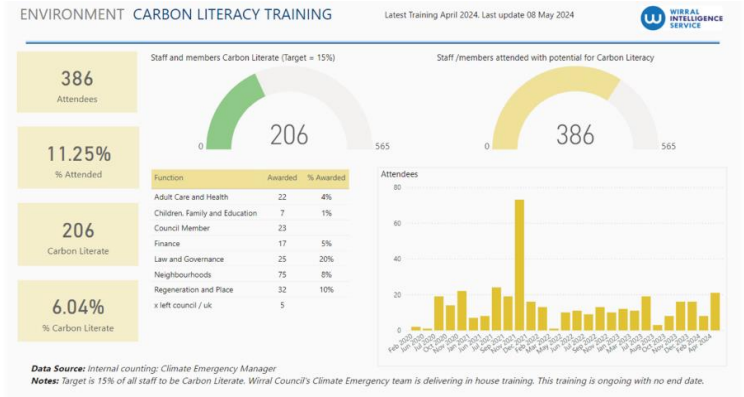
ENVIRONMENT CARBON LITERACY TRAINING

Latest Training April 2024. Last update 08 May 2024

WIRRAL INTELLIGENCE SERVICE

386
Attendees

11.25%
% Attended

206
Carbon Literate

6.04%
% Carbon Literate

Staff and members Carbon Literate (Target = 15%)

0 206 565

Staff /members attended with potential for Carbon Literacy

0 386 565

| Function | Awarded | % Awarded |
|---|---|---|
| Adult Care and Health | 22 | 4% |
| Children, Family and Education | 7 | 1% |
| Council Member | 23 | |
| Finance | 17 | 5% |
| Law and Governance | 25 | 20% |
| Neighbourhoods | 75 | 8% |
| Regeneration and Place | 32 | 10% |
| x left council / uk | 5 | |

Attendees

80 60 40 20 0

Feb 2020 Jun 2020 Jul 2020 Oct 2020 Nov 2020 Jan 2021 Feb 2021 Jun 2021 Jul 2021 Sep 2021 Oct 2021 Nov 2021 Dec 2021 Feb 2022 Mar 2022 May 2022 Jun 2022 Jul 2022 Sep 2022 Nov 2022 Dec 2022 Feb 2023 Mar 2023 May 2023 Jun 2023 Jul 2023 Sep 2023 Oct 2023 Nov 2023 Dec 2023 Jan 2024 Feb 2024 Mar 2024 Apr 2024

Data Source: Internal counting: Climate Emergency Manager
Notes: Target is 15% of all staff to be Carbon Literate. Wirral Council's Climate Emergency team is delivering in house training. This training is ongoing with no end date.